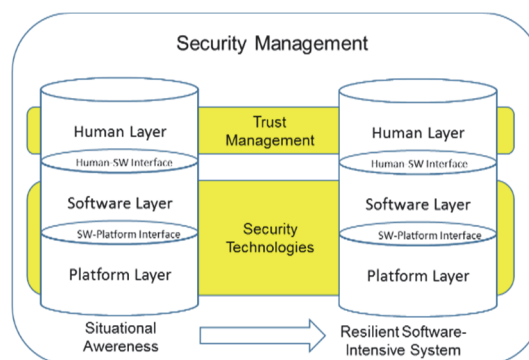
Security Management

Human Layer

Human-SW Interface

Software Layer

SW-Platform Interface

Platform Layer

Trust Management

Security Technologies

Human Layer

Human-SW Interface

Software Layer

SW-Platform Interface

Platform Layer

Situational Awereness

Resilient Software-Intensive System